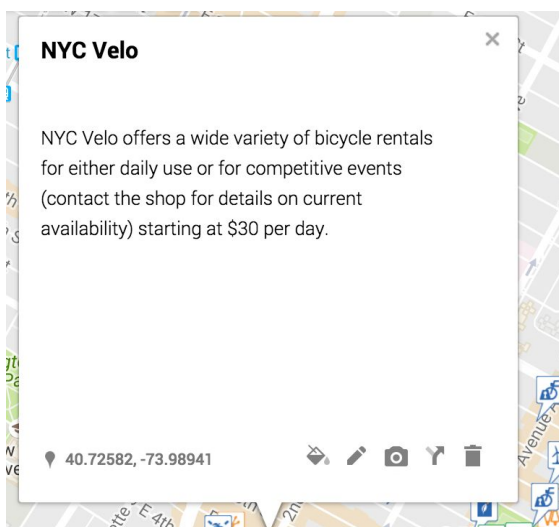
NYC Velo

×

NYC Velo offers a wide variety of bicycle rentals for either daily use or for competitive events (contact the shop for details on current availability) starting at $30 per day.

40.72582, -73.98941